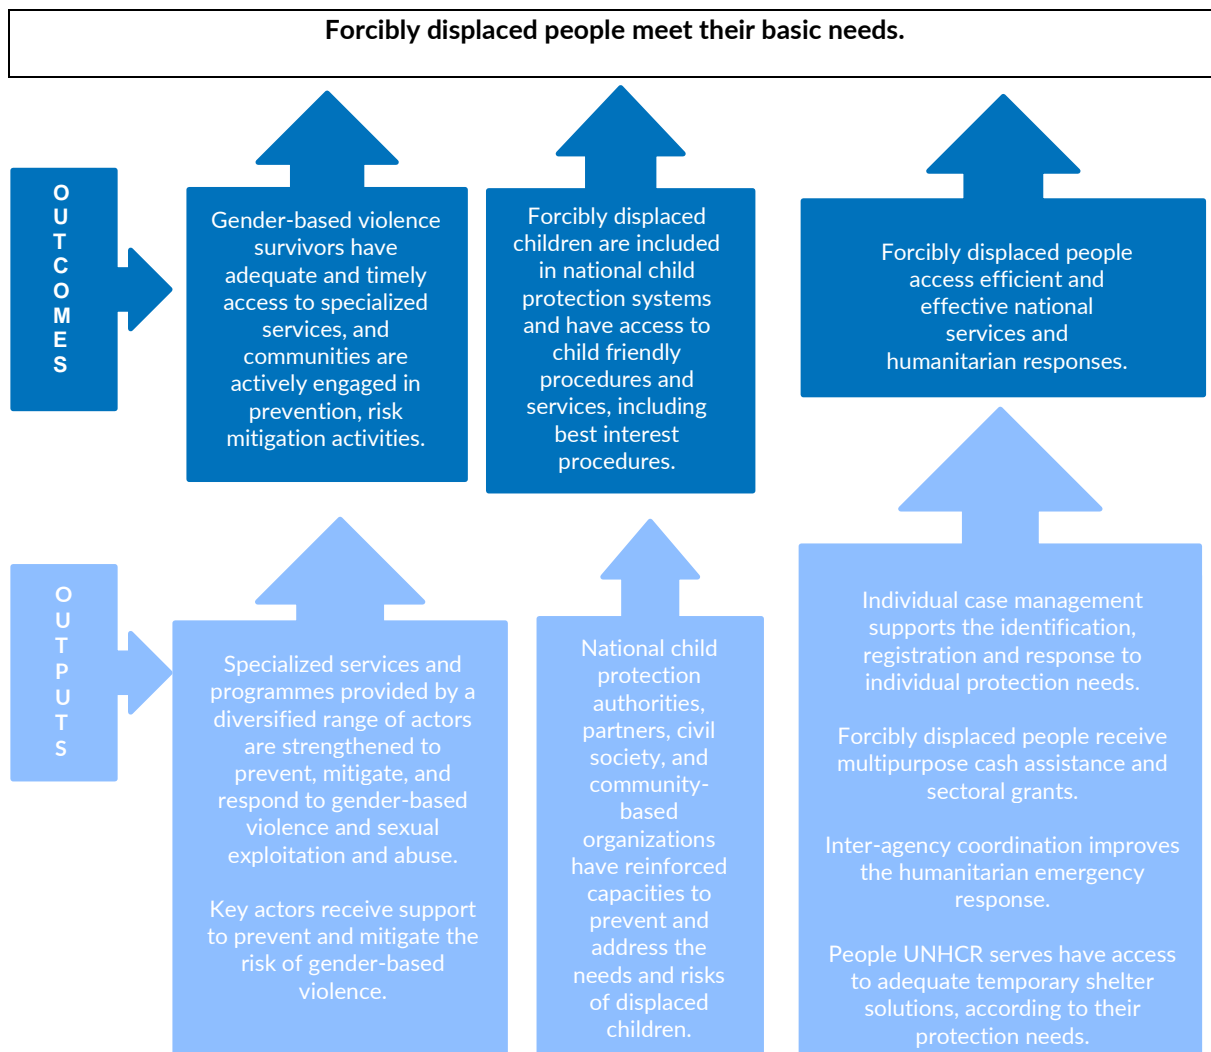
Forcibly displaced people meet their basic needs.

OUTCOMES

Gender-based violence survivors have adequate and timely access to specialized services, and communities are actively engaged in prevention, risk mitigation activities.

Forcibly displaced children are included in national child protection systems and have access to child friendly procedures and services, including best interest procedures.

Forcibly displaced people access efficient and effective national services and humanitarian responses.

OUTPUTS

Specialized services and programmes provided by a diversified range of actors are strengthened to prevent, mitigate, and respond to gender-based violence and sexual exploitation and abuse.

Key actors receive support to prevent and mitigate the risk of gender-based violence.

National child protection authorities, partners, civil society, and community-based organizations have reinforced capacities to prevent and address the needs and risks of displaced children.

Individual case management supports the identification, registration and response to individual protection needs.

Forcibly displaced people receive multipurpose cash assistance and sectoral grants.

Inter-agency coordination improves the humanitarian emergency response.

People UNHCR serves have access to adequate temporary shelter solutions, according to their protection needs.